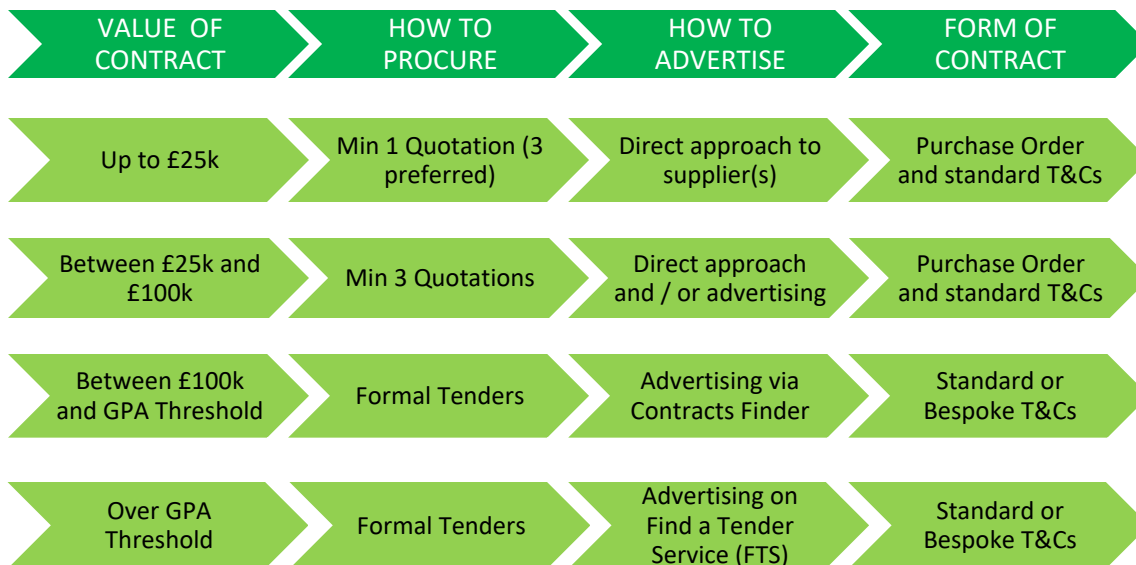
| VALUE OF CONTRACT | HOW TO PROCURE | HOW TO ADVERTISE | FORM OF CONTRACT |
|---|---|---|---|
| Up to £25k | Min 1 Quotation (3 preferred) | Direct approach to supplier(s) | Purchase Order and standard T&Cs |
| Between £25k and £100k | Min 3 Quotations | Direct approach and / or advertising | Purchase Order and standard T&Cs |
| Between £100k and GPA Threshold | Formal Tenders | Advertising via Contracts Finder | Standard or Bespoke T&Cs |
| Over GPA Threshold | Formal Tenders | Advertising on Find a Tender Service (FTS) | Standard or Bespoke T&Cs |